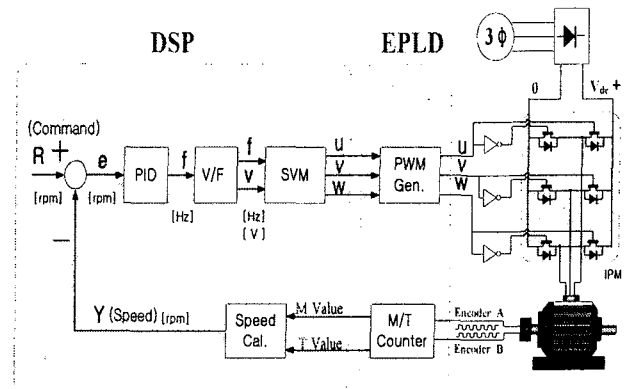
DSP

EPLD

$3\phi$

0

$V_{dc}$ +

(Command)

R +

[rpm]

e

[rpm]

PID

f

V/F

[Hz]

f

V

[Hz]

[V]

SVM

u

v

w

PWM Gen.

U

V

W

IPM

—

Y (Speed) [rpm]

Speed Cal.

M Value

T Value

M/T Counter

Encoder A

Encoder B